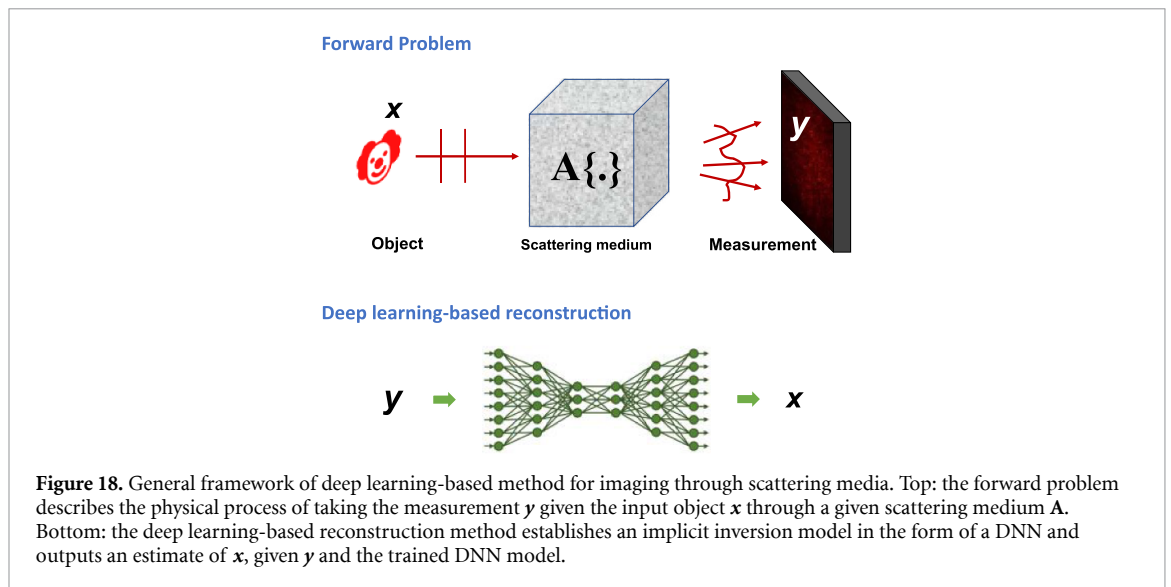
Forward Problem

$x$

A{.}

$y$

Object

Scattering medium

Measurement

Deep learning-based reconstruction

$y$

$x$

**Figure 18.** General framework of deep learning-based method for imaging through scattering media. Top: the forward problem describes the physical process of taking the measurement $\boldsymbol{y}$ given the input object $\boldsymbol{x}$ through a given scattering medium $\mathbf{A}$. Bottom: the deep learning-based reconstruction method establishes an implicit inversion model in the form of a DNN and outputs an estimate of $\boldsymbol{x}$, given $\boldsymbol{y}$ and the trained DNN model.